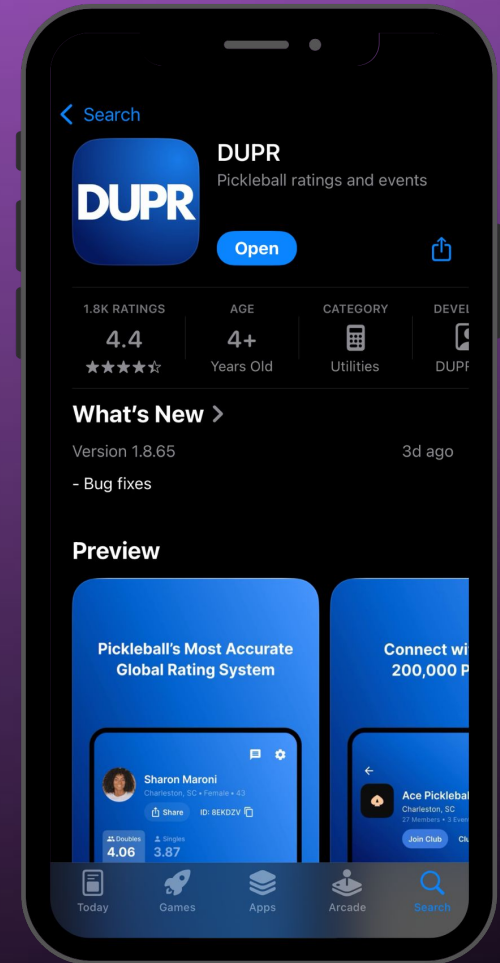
< Search

DUPR

DUPR
Pickleball ratings and events

Open

1.8K RATINGS
4.4
★★★★☆

AGE
4+
Years Old

CATEGORY
Utilities

DEVEL
DUPR

What's New >

Version 1.8.65

3d ago

- Bug fixes

Preview

Pickleball's Most Accurate Global Rating System

Sharon Maroni
Charleston, SC • Female • 43
Share
ID: 8EKDZV
Doubles
4.06
Singles
3.87

Connect wi
200,000 P

Ace Pickleba
Charleston, SC
27 Members • 3 Even
Join Club

Today
Games
Apps
Arcade
Search